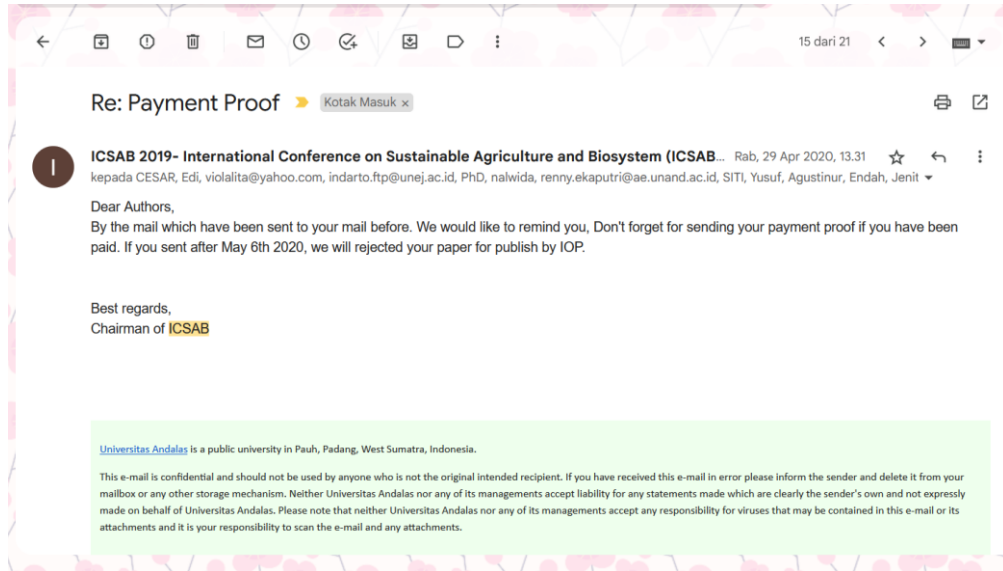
15 dari 21

Re: Payment Proof Kotak Masuk ×

I

ICSAB 2019- International Conference on Sustainable Agriculture and Biosystem (ICSAB... Rab, 29 Apr 2020, 13.31

kepada CESAR, Edi, violalita@yahoo.com, indarto.ftp@unej.ac.id, PhD, nalwida, renny.ekaputri@ae.unand.ac.id, SITI, Yusuf, Agustinur, Endah, Jenit

Dear Authors,
By the mail which have been sent to your mail before. We would like to remind you, Don't forget for sending your payment proof if you have been paid. If you sent after May 6th 2020, we will rejected your paper for publish by IOP.

Best regards,
Chairman of ICSAB

Universitas Andalas is a public university in Pauh, Padang, West Sumatra, Indonesia.

This e-mail is confidential and should not be used by anyone who is not the original intended recipient. If you have received this e-mail in error please inform the sender and delete it from your mailbox or any other storage mechanism. Neither Universitas Andalas nor any of its managements accept liability for any statements made which are clearly the sender's own and not expressly made on behalf of Universitas Andalas. Please note that neither Universitas Andalas nor any of its managements accept any responsibility for viruses that may be contained in this e-mail or its attachments and it is your responsibility to scan the e-mail and any attachments.